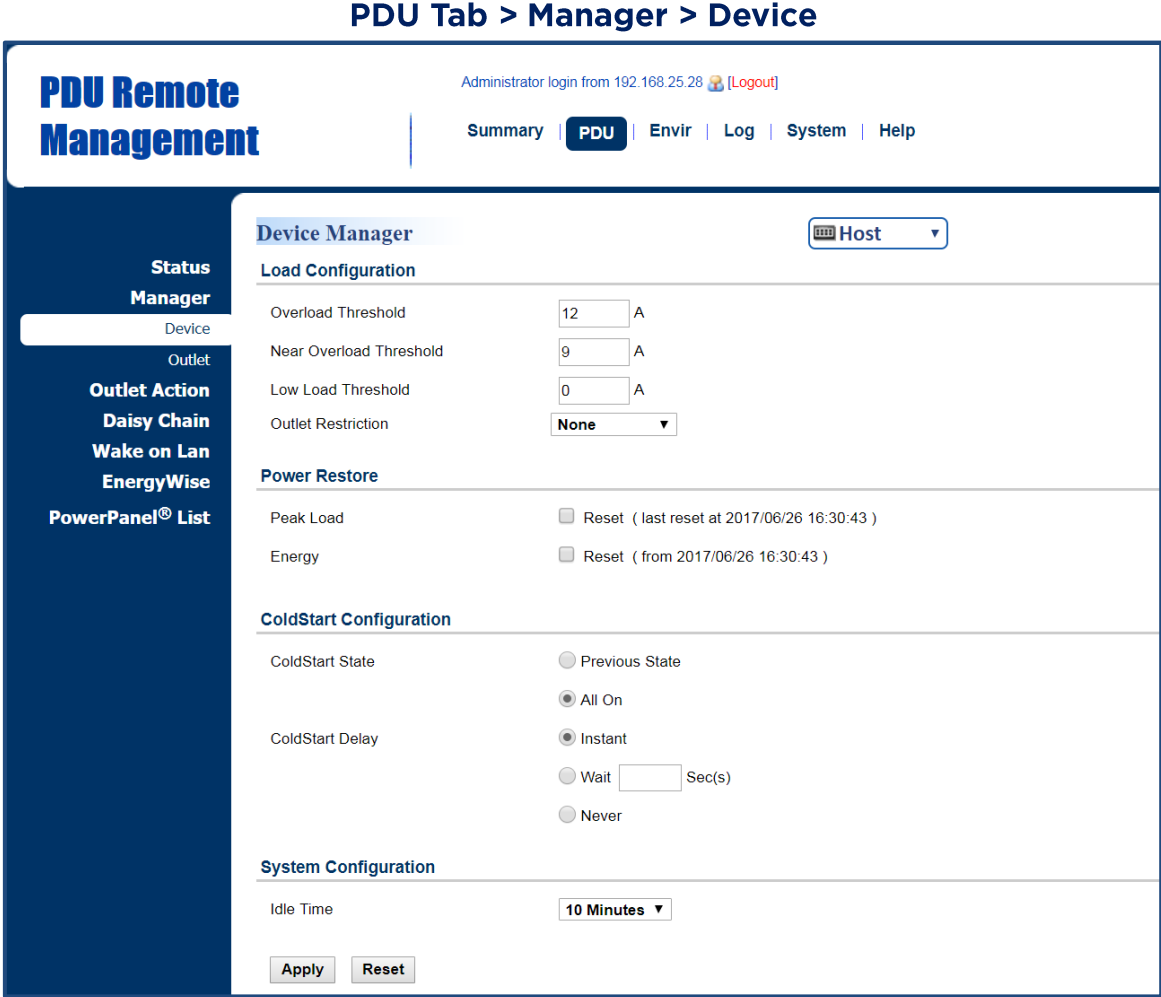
PDU Tab > Manager > Device

PDU Remote Management

Administrator login from 192.168.25.28 [Logout]

Summary | PDU | Envir | Log | System | Help

Status
Manager
Device
Outlet
Outlet Action
Daisy Chain
Wake on Lan
EnergyWise
PowerPanel® List

Device Manager

Host

Load Configuration

Overload Threshold 12 A
Near Overload Threshold 9 A
Low Load Threshold 0 A
Outlet Restriction None

Power Restore

Peak Load Reset ( last reset at 2017/06/26 16:30:43 )
Energy Reset ( from 2017/06/26 16:30:43 )

ColdStart Configuration

ColdStart State Previous State
All On
ColdStart Delay Instant
Wait Sec(s)
Never

System Configuration

Idle Time 10 Minutes

Apply Reset